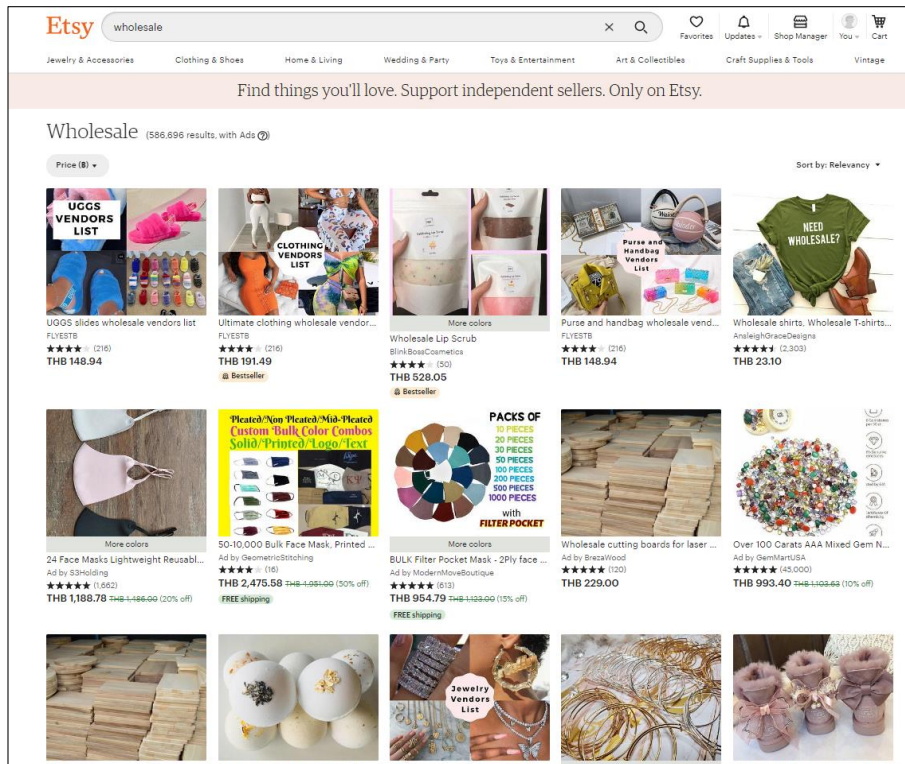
Etsy wholesale

Favorites Updates Shop Manager You Cart

Jewelry & Accessories Clothing & Shoes Home & Living Wedding & Party Toys & Entertainment Art & Collectibles Craft Supplies & Tools Vintage

Find things you'll love. Support independent sellers. Only on Etsy.

Wholesale (586,696 results, with Ads ?)

Price (฿) ▾

Sort by: Relevancy ▾

UGGS VENDORS LIST

UGGS slides wholesale vendors list
FLYESTB
★★★★ (216)
THB 148.94

CLOTHING VENDORS LIST

Ultimate clothing wholesale vendor...
FLYESTB
★★★★ (216)
THB 191.49
Bestseller

More colors
Wholesale Lip Scrub
BlinkBossCosmetics
★★★★ (50)
THB 528.05
Bestseller

Purse and Handbag Vendors List

Purse and handbag wholesale vend...
FLYESTB
★★★★ (216)
THB 148.94

NEED WHOLESALE?

Wholesale shirts, Wholesale T-shirts...
AnsleighGraceDesigns
★★★★★ (2,303)
THB 23.10

More colors
24 Face Masks Lightweight Reusabl...
Ad by S3Holding
★★★★★ (1,662)
THB 1,188.78 THB 1,486.00 (20% off)

Pleated/Non Pleated/Mid-Pleated Custom Bulk Color Combos Solid/Printed/Logo/Text

50-10,000 Bulk Face Mask, Printed ...
Ad by GeometricStitching
★★★★ (16)
THB 2,475.58 THB 4,951.00 (50% off)
FREE shipping

PACKS OF 10 PIECES 20 PIECES 30 PIECES 50 PIECES 100 PIECES 200 PIECES 500 PIECES 1000 PIECES with FILTER POCKET

More colors
BULK Filter Pocket Mask - 2Ply face ...
Ad by ModernMoveBoutique
★★★★★ (613)
THB 954.79 THB 1,123.00 (15% off)
FREE shipping

Wholesale cutting boards for laser ...
Ad by BrezaWood
★★★★★ (120)
THB 229.00

Over 100 Carats AAA Mixed Gem N...
Ad by GemMartUSA
★★★★★ (45,000)
THB 993.40 THB 1,103.63 (10% off)

Jewelry Vendors List